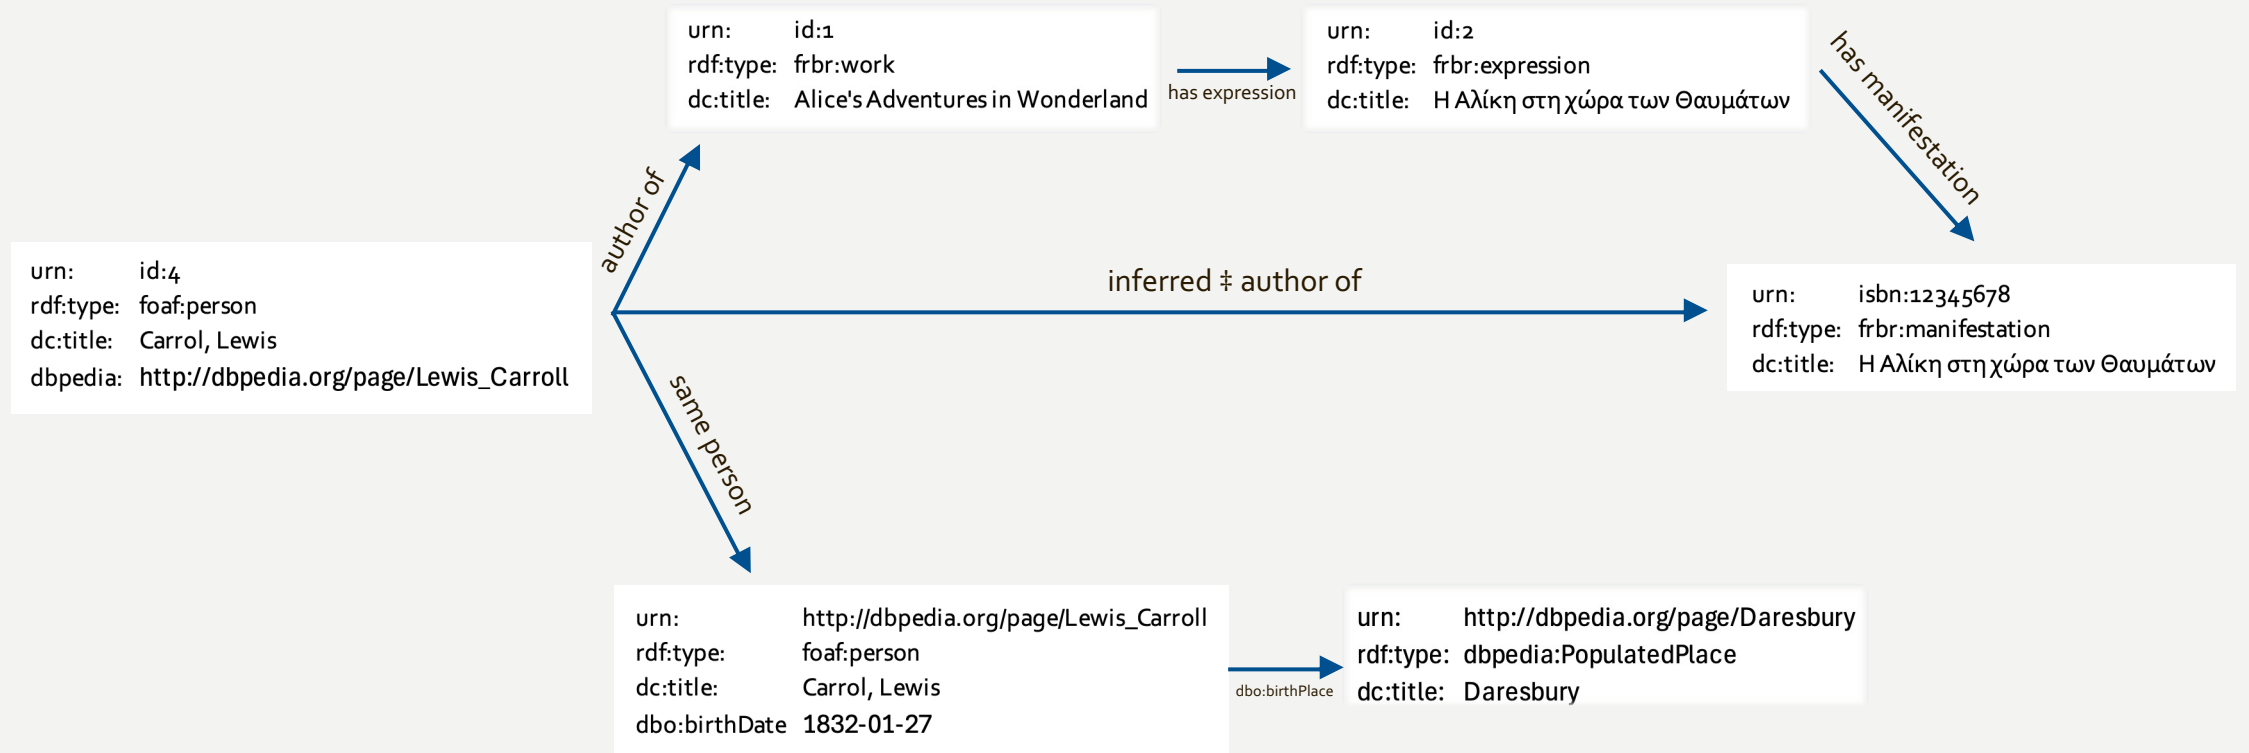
urn: id:1
rdf:type: frbr:work
dc:title: Alice's Adventures in Wonderland

has expression

urn: id:2
rdf:type: frbr:expression
dc:title: Η Αλίκη στη χώρα των Θαυμάτων

has manifestation

author of

urn: id:4
rdf:type: foaf:person
dc:title: Carrol, Lewis
dbpedia: http://dbpedia.org/page/Lewis_Carroll

inferred ‡ author of

urn: isbn:12345678
rdf:type: frbr:manifestation
dc:title: Η Αλίκη στη χώρα των Θαυμάτων

same person

urn: http://dbpedia.org/page/Lewis_Carroll
rdf:type: foaf:person
dc:title: Carrol, Lewis
dbo:birthDate 1832-01-27

dbo:birthPlace

urn: http://dbpedia.org/page/Daresbury
rdf:type: dbpedia:PopulatedPlace
dc:title: Daresbury